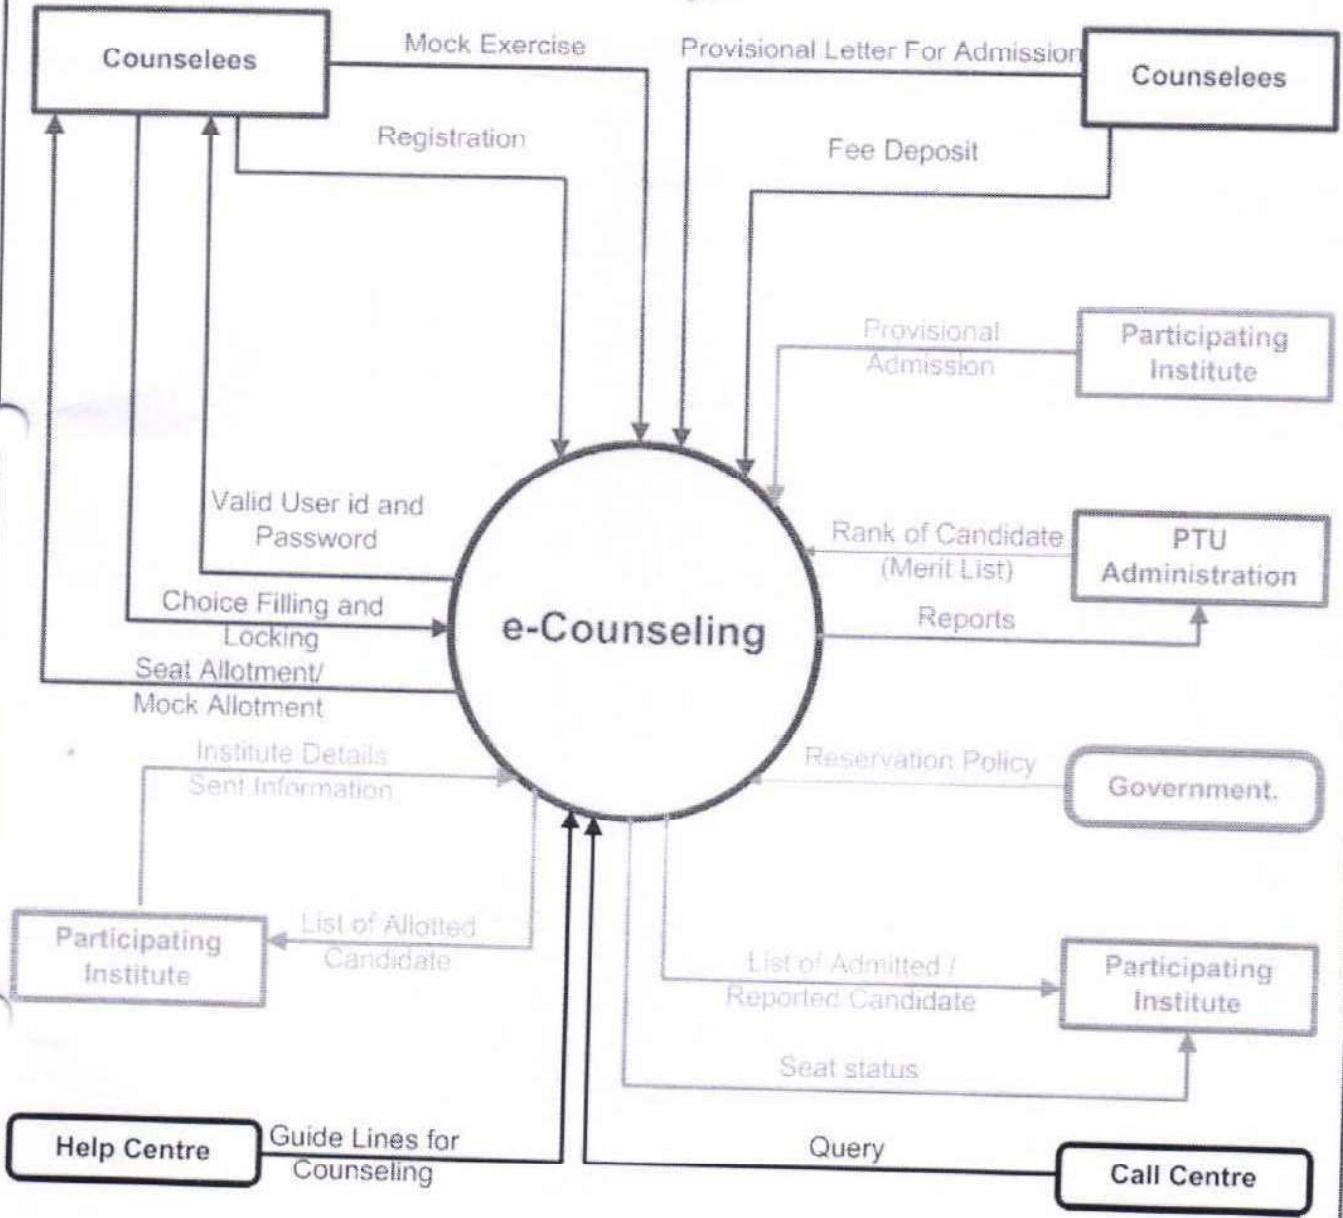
Counselees

Mock Exercise

Provisional Letter For Admission

Counselees

Registration

Fee Deposit

Provisional Admission

Participating Institute

Valid User id and Password

Rank of Candidate (Merit List)

PTU Administration

Choice Filling and Locking

e-Counseling

Reports

Seat Allotment/ Mock Allotment

Institute Details Sent Information

Reservation Policy

Government.

Participating Institute

List of Allotted Candidate

List of Admitted / Reported Candidate

Participating Institute

Seat status

Help Centre

Guide Lines for Counseling

Query

Call Centre